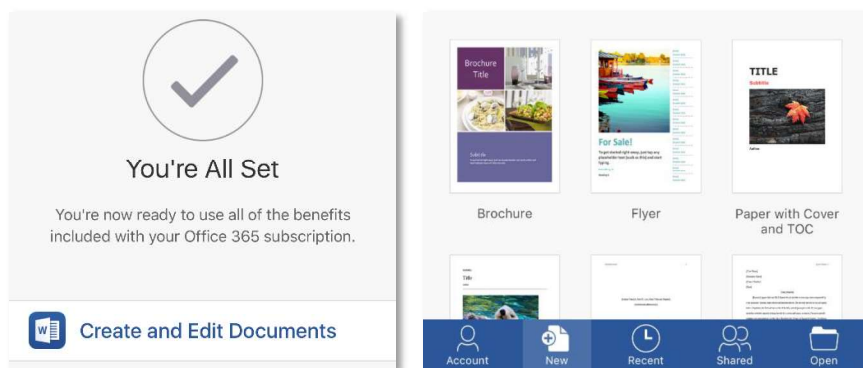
You're All Set

You're now ready to use all of the benefits included with your Office 365 subscription.

Create and Edit Documents

Brochure Title

Subtitle

For Sale!

TITLE

Subtitle

Brochure

Flyer

Paper with Cover and TOC

Title

Account

New

Recent

Shared

Open